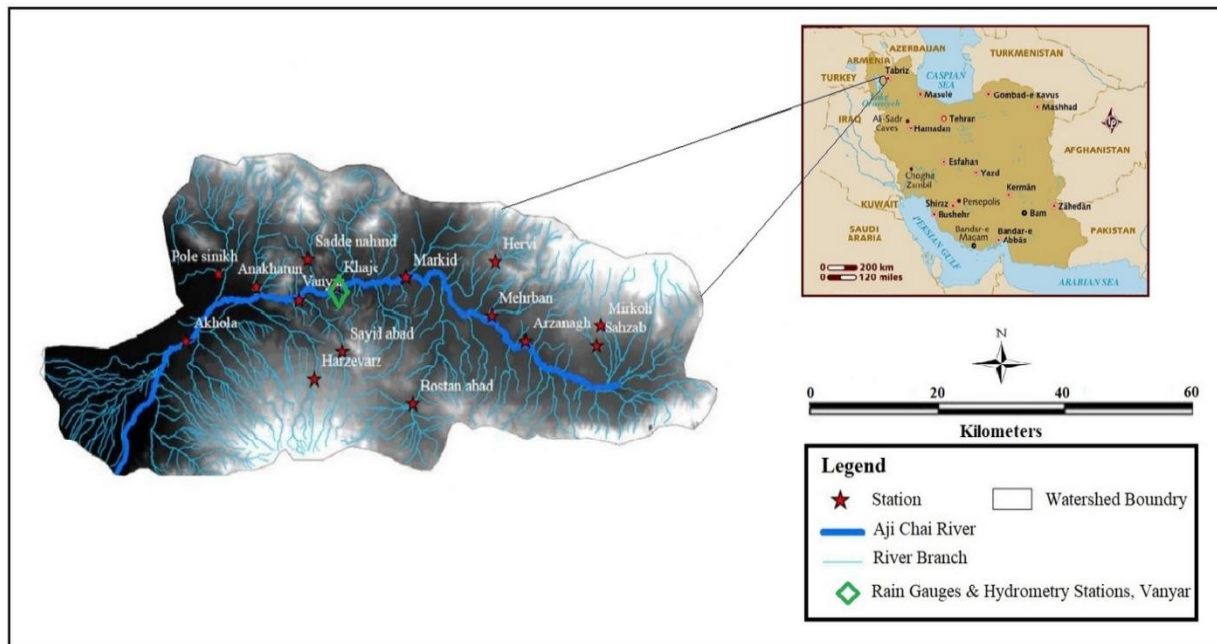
AZERBAIJAN
TURKMENISTAN
ARMENIA
TURKEY
Tabriz
CASPIAN SEA
Masule
Gombad-e Kavus
Mashhad
Lake Orumiyeh
IRAQ
Ali-Sadr Caves
Tehran
Hamadan
AFGHANISTAN
Esfahan
Yazd
Chogha Zunbil
Kermān
Shiraz
Persepolis
KUWAIT
Bushehr
Bam
Zāhedān
SAUDI ARABIA
Bandar-e Maqam
Bandar-e Abbās
PAKISTAN
PERSIAN GULF
0 200 km
0 120 miles
ARABIAN SEA

Pole sinikh
Sadde nahand
Anakhatun
Vanyar
Khaje
Markid
Hervi
Mehrban
Mirkoh
Sahzab
Arzanagh
Akhola
Sayid abad
Harzevarz
Bostan abad

N
0 20 40 60
Kilometers

Legend
Station
Watershed Boundry
Aji Chai River
River Branch
Rain Gauges & Hydrometry Stations, Vanyar